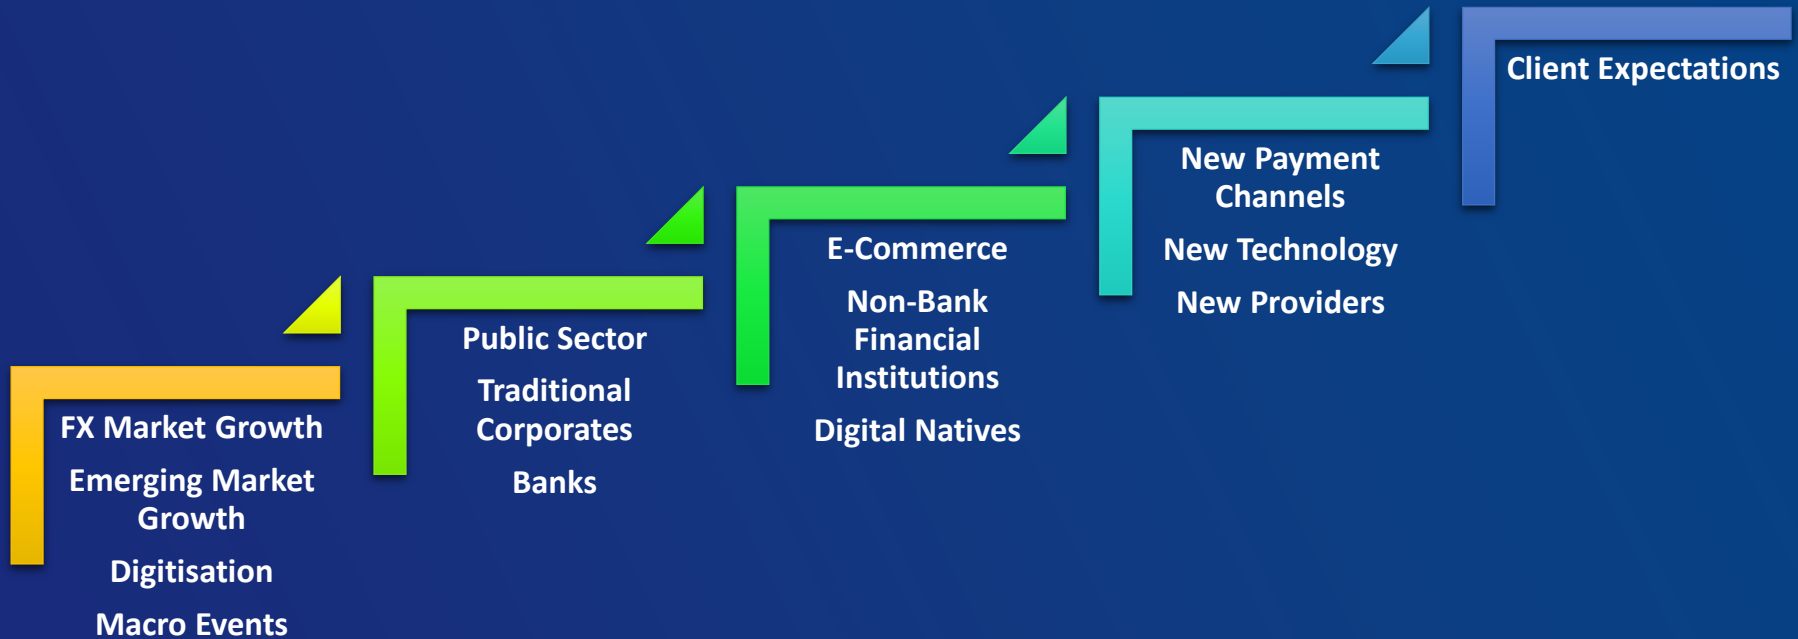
FX Market Growth

Emerging Market Growth

Digitisation

Macro Events

Public Sector

Traditional Corporates

Banks

E-Commerce

Non-Bank Financial Institutions

Digital Natives

New Payment Channels

New Technology

New Providers

Client Expectations